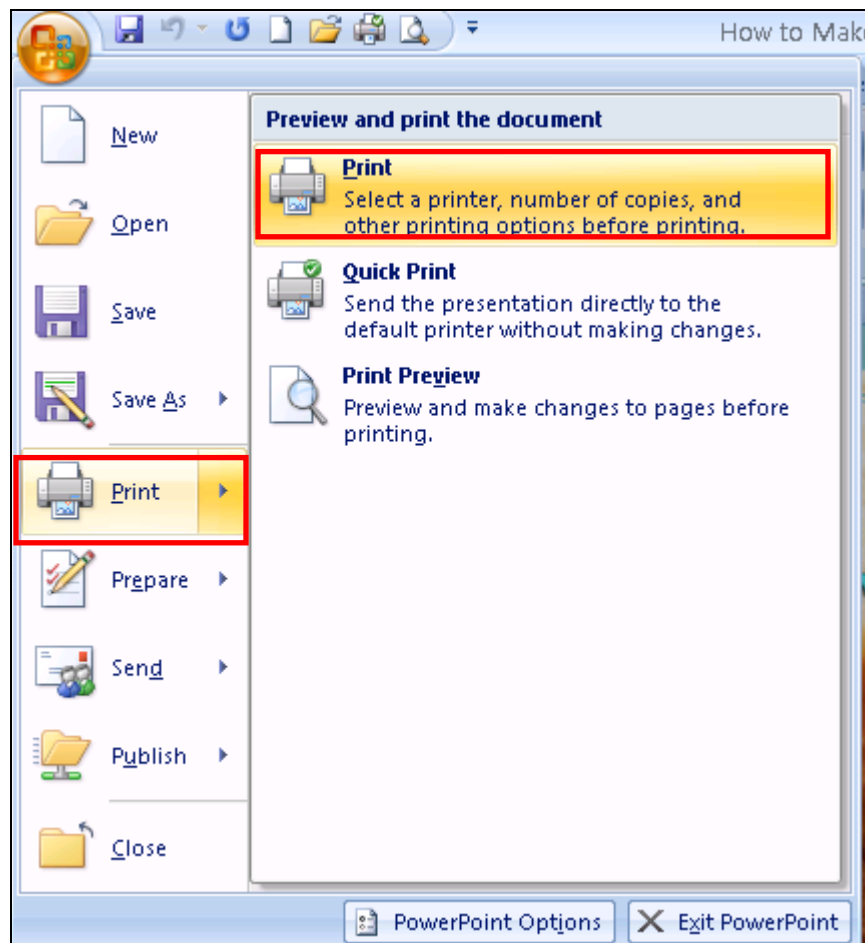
How to Mak

New

Open

Save

Save As

Print

Prepare

Send

Publish

Close

Preview and print the document

Print
Select a printer, number of copies, and other printing options before printing.

Quick Print
Send the presentation directly to the default printer without making changes.

Print Preview
Preview and make changes to pages before printing.

PowerPoint Options

Exit PowerPoint